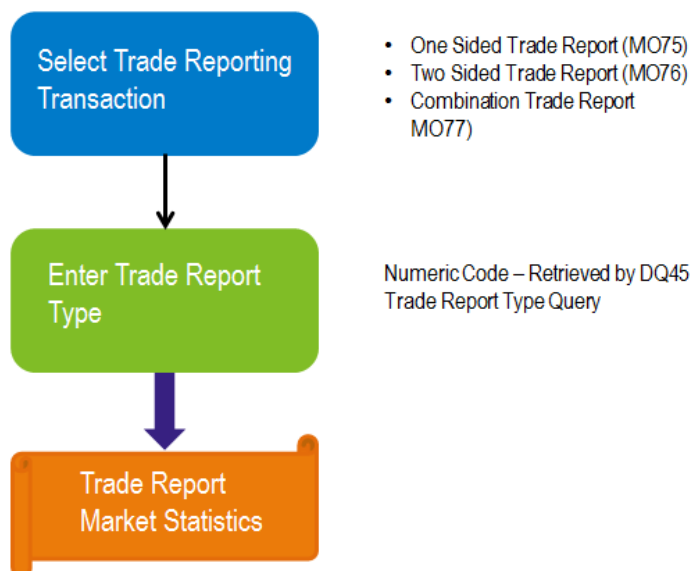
Select Trade Reporting Transaction

- One Sided Trade Report (MO75)
- Two Sided Trade Report (MO76)
- Combination Trade Report MO77)

Enter Trade Report Type

Numeric Code – Retrieved by DQ45 Trade Report Type Query

Trade Report Market Statistics